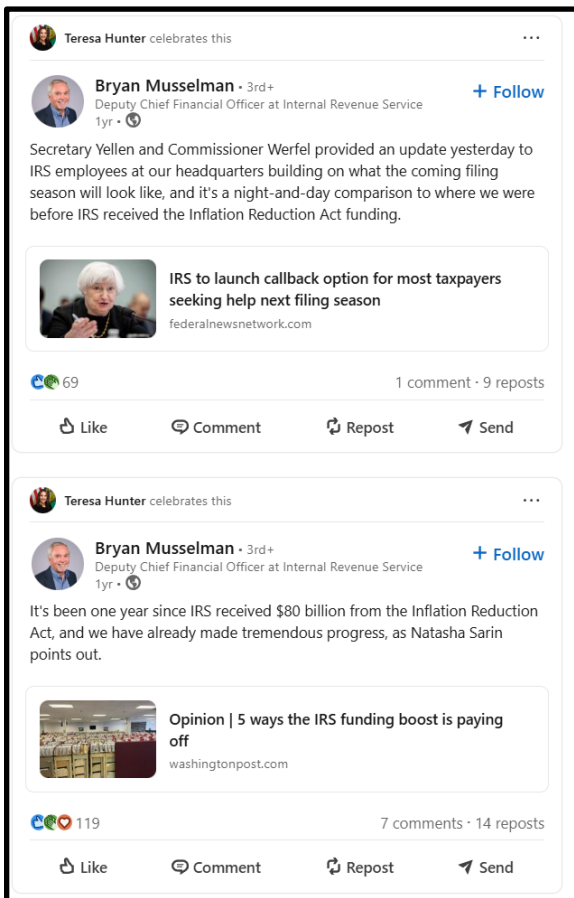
Teresa Hunter celebrates this

...

Bryan Musselman • 3rd+
Deputy Chief Financial Officer at Internal Revenue Service
1yr •

+ Follow

Secretary Yellen and Commissioner Werfel provided an update yesterday to IRS employees at our headquarters building on what the coming filing season will look like, and it's a night-and-day comparison to where we were before IRS received the Inflation Reduction Act funding.

IRS to launch callback option for most taxpayers seeking help next filing season
federalnewsnetwork.com

69

1 comment • 9 reposts

Like Comment Repost Send

Teresa Hunter celebrates this

...

Bryan Musselman • 3rd+
Deputy Chief Financial Officer at Internal Revenue Service
1yr •

+ Follow

It's been one year since IRS received $80 billion from the Inflation Reduction Act, and we have already made tremendous progress, as Natasha Sarin points out.

Opinion | 5 ways the IRS funding boost is paying off
washingtonpost.com

119

7 comments • 14 reposts

Like Comment Repost Send